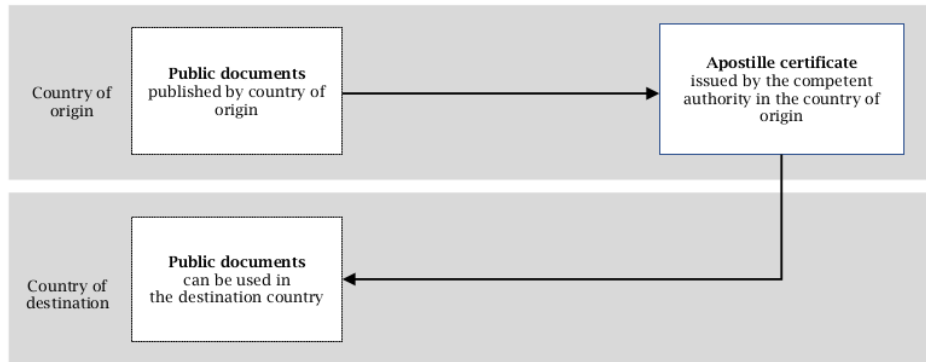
Country of origin

**Public documents** published by country of origin

**Apostille certificate** issued by the competent authority in the country of origin

Country of destination

**Public documents** can be used in the destination country